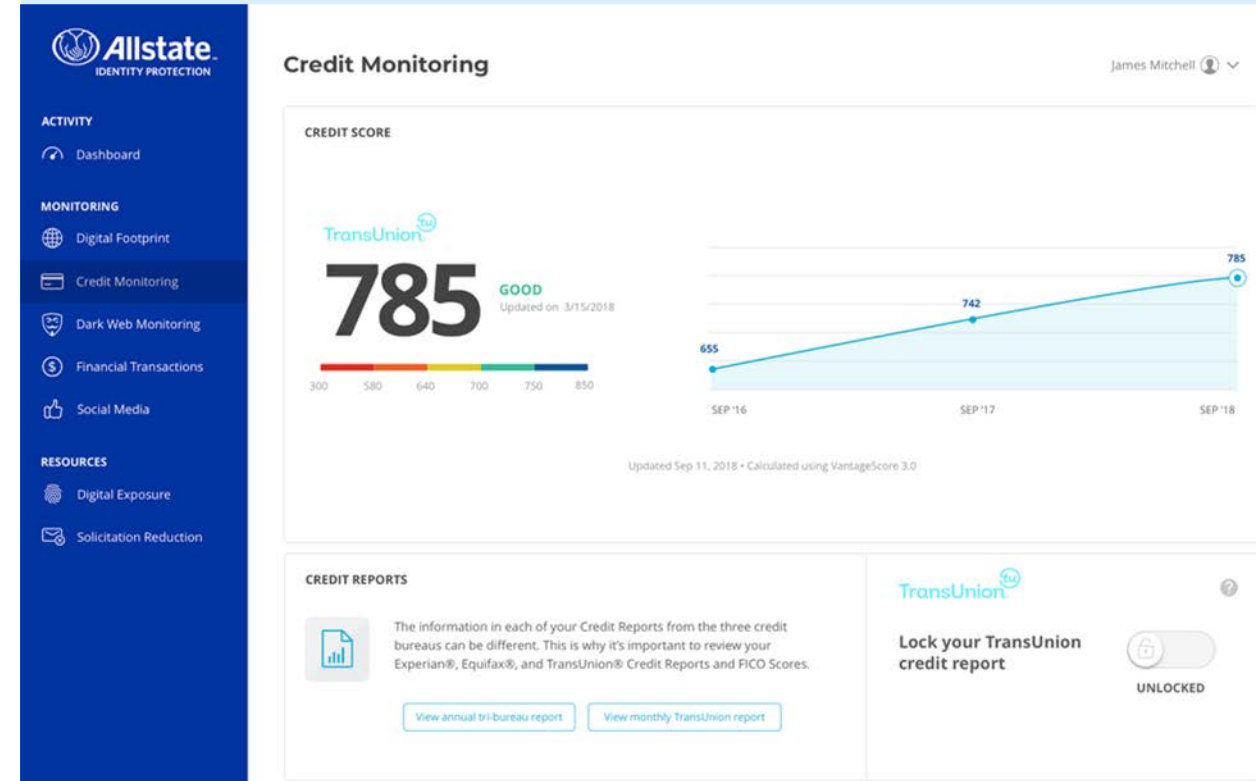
Allstate
IDENTITY PROTECTION

ACTIVITY
Dashboard

MONITORING
Digital Footprint
Credit Monitoring
Dark Web Monitoring
Financial Transactions
Social Media

RESOURCES
Digital Exposure
Solicitation Reduction

Credit Monitoring

James Mitchell

CREDIT SCORE

TransUnion tu

785

GOOD
Updated on 3/15/2018

300 580 640 700 750 850

655
742
785

SEP '16
SEP '17
SEP '18

Updated Sep 11, 2018 • Calculated using VantageScore 3.0

CREDIT REPORTS

The information in each of your Credit Reports from the three credit bureaus can be different. This is why it's important to review your Experian®, Equifax®, and TransUnion® Credit Reports and FICO Scores.

View annual tri-bureau report
View monthly TransUnion report

TransUnion tu

Lock your TransUnion credit report

UNLOCKED